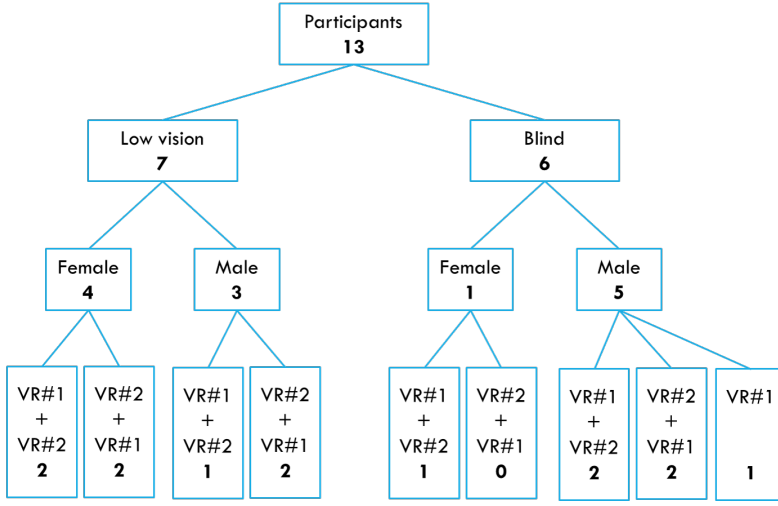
Participants
**13**

Low vision
**7**

Blind
**6**

Female
**4**

Male
**3**

Female
**1**

Male
**5**

VR#1 + VR#2
**2**

VR#2 + VR#1
**2**

VR#1 + VR#2
**1**

VR#2 + VR#1
**2**

VR#1 + VR#2
**1**

VR#2 + VR#1
**0**

VR#1 + VR#2
**2**

VR#2 + VR#1
**2**

VR#1
**1**